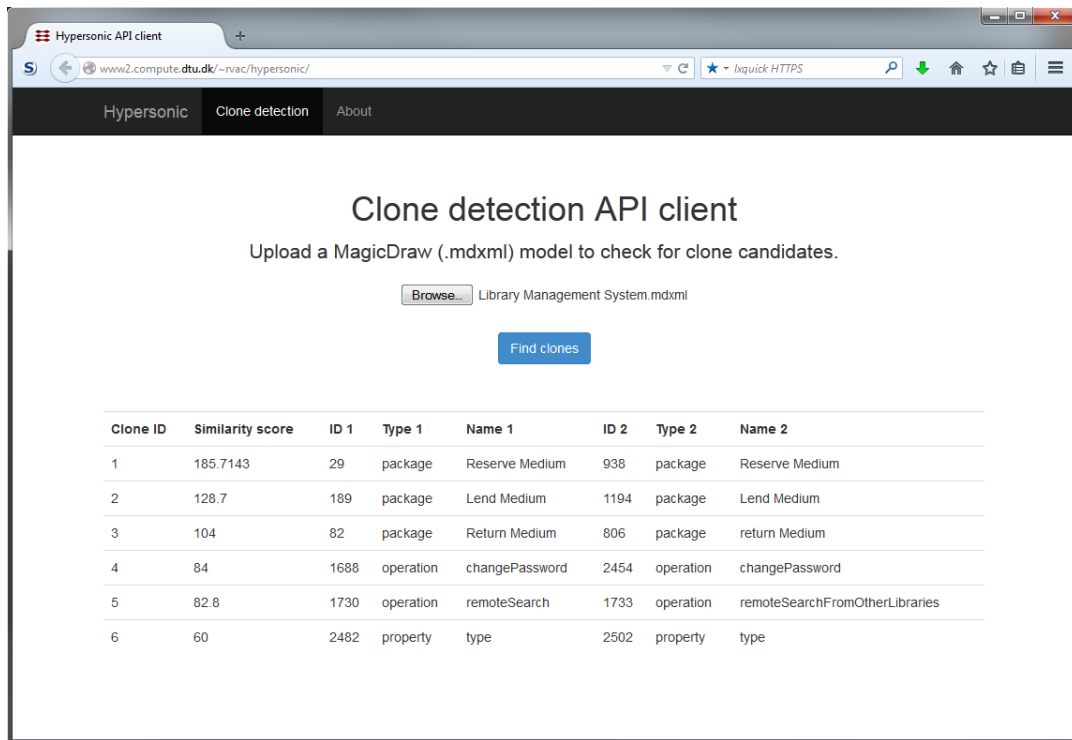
Hypersonic API client

www2.compute.dtu.dk/~rvac/hypersonic/

Ixquick HTTPS

Hypersonic Clone detection About

Clone detection API client

Upload a MagicDraw (.mdxml) model to check for clone candidates.

Browse... Library Management System.mdxml

Find clones

| Clone ID | Similarity score | ID 1 | Type 1 | Name 1 | ID 2 | Type 2 | Name 2 |
|---|---|---|---|---|---|---|---|
| 1 | 185.7143 | 29 | package | Reserve Medium | 938 | package | Reserve Medium |
| 2 | 128.7 | 189 | package | Lend Medium | 1194 | package | Lend Medium |
| 3 | 104 | 82 | package | Return Medium | 806 | package | return Medium |
| 4 | 84 | 1688 | operation | changePassword | 2454 | operation | changePassword |
| 5 | 82.8 | 1730 | operation | remoteSearch | 1733 | operation | remoteSearchFromOtherLibraries |
| 6 | 60 | 2482 | property | type | 2502 | property | type |